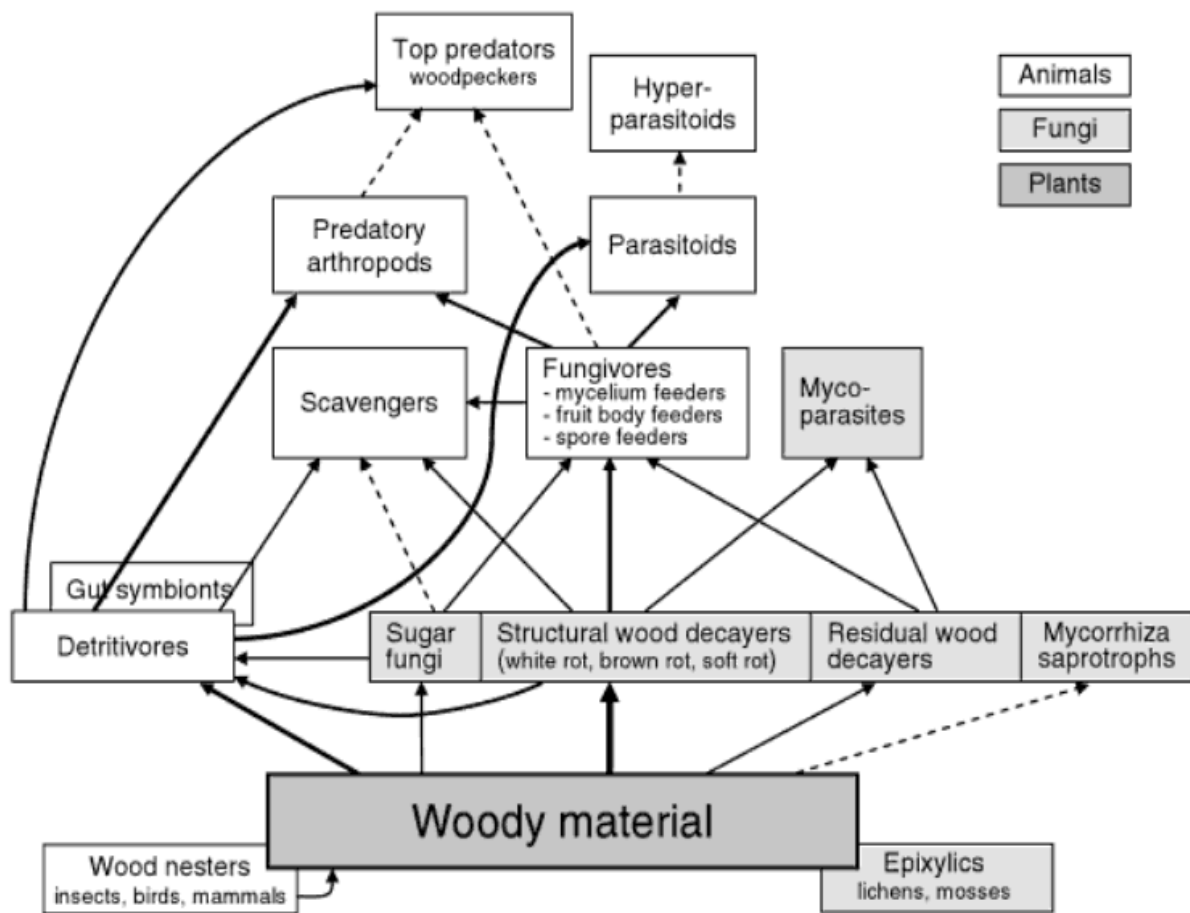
Top predators
woodpeckers

Hyper-
parasitoids

Animals

Fungi

Plants

Predatory
arthropods

Parasitoids

Scavengers

Fungivores
- mycelium feeders
- fruit body feeders
- spore feeders

Myco-
parasites

Gut symbionts

Detritivores

Sugar
fungi

Structural wood decayers
(white rot, brown rot, soft rot)

Residual wood
decayers

Mycorrhiza
saprotrophs

Woody material

Wood nesters
insects, birds, mammals

Epixylics
lichens, mosses